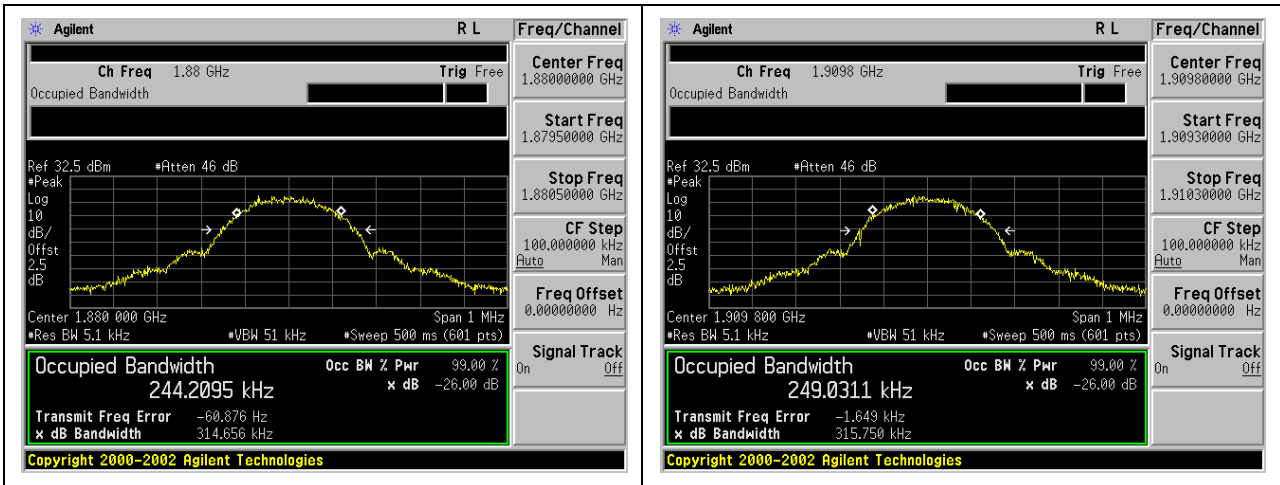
Agilent R L

Ch Freq 1.88 GHz Trig Free
Occupied Bandwidth

Ref 32.5 dBm #Atten 46 dB
#Peak
Log
10
dB/
Offst
2.5
dB

Center 1.880 000 GHz Span 1 MHz
#Res BW 5.1 kHz #VBW 51 kHz #Sweep 500 ms (601 pts)

Occupied Bandwidth
244.2095 kHz
Occ BW % Pwr 99.00 %
x dB -26.00 dB
Transmit Freq Error -60.876 Hz
x dB Bandwidth 314.656 kHz

Copyright 2000-2002 Agilent Technologies

Freq/Channel
Center Freq
1.88000000 GHz
Start Freq
1.87950000 GHz
Stop Freq
1.88050000 GHz
CF Step
100.000000 kHz
Auto Man
Freq Offset
0.00000000 Hz
Signal Track
On Off

Agilent R L

Ch Freq 1.9098 GHz Trig Free
Occupied Bandwidth

Ref 32.5 dBm #Atten 46 dB
#Peak
Log
10
dB/
Offst
2.5
dB

Center 1.909 800 GHz Span 1 MHz
#Res BW 5.1 kHz #VBW 51 kHz #Sweep 500 ms (601 pts)

Occupied Bandwidth
249.0311 kHz
Occ BW % Pwr 99.00 %
x dB -26.00 dB
Transmit Freq Error -1.649 kHz
x dB Bandwidth 315.750 kHz

Copyright 2000-2002 Agilent Technologies

Freq/Channel
Center Freq
1.90980000 GHz
Start Freq
1.90930000 GHz
Stop Freq
1.91030000 GHz
CF Step
100.000000 kHz
Auto Man
Freq Offset
0.00000000 Hz
Signal Track
On Off